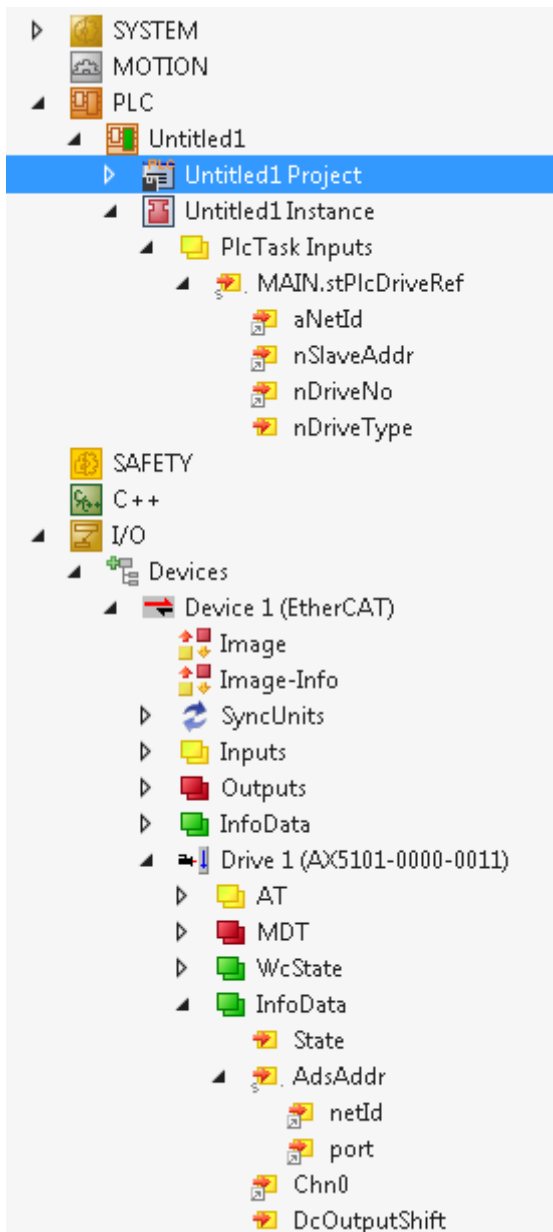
SYSTEM
MOTION
PLC
Untitled1
Untitled1 Project
Untitled1 Instance
PlcTask Inputs
MAIN.stPlcDriveRef
aNetId
nSlaveAddr
nDriveNo
nDriveType
SAFETY
C++
I/O
Devices
Device 1 (EtherCAT)
Image
Image-Info
SyncUnits
Inputs
Outputs
InfoData
Drive 1 (AX5101-0000-0011)
AT
MDT
WcState
InfoData
State
AdsAddr
netId
port
Chn0
DcOutputShift